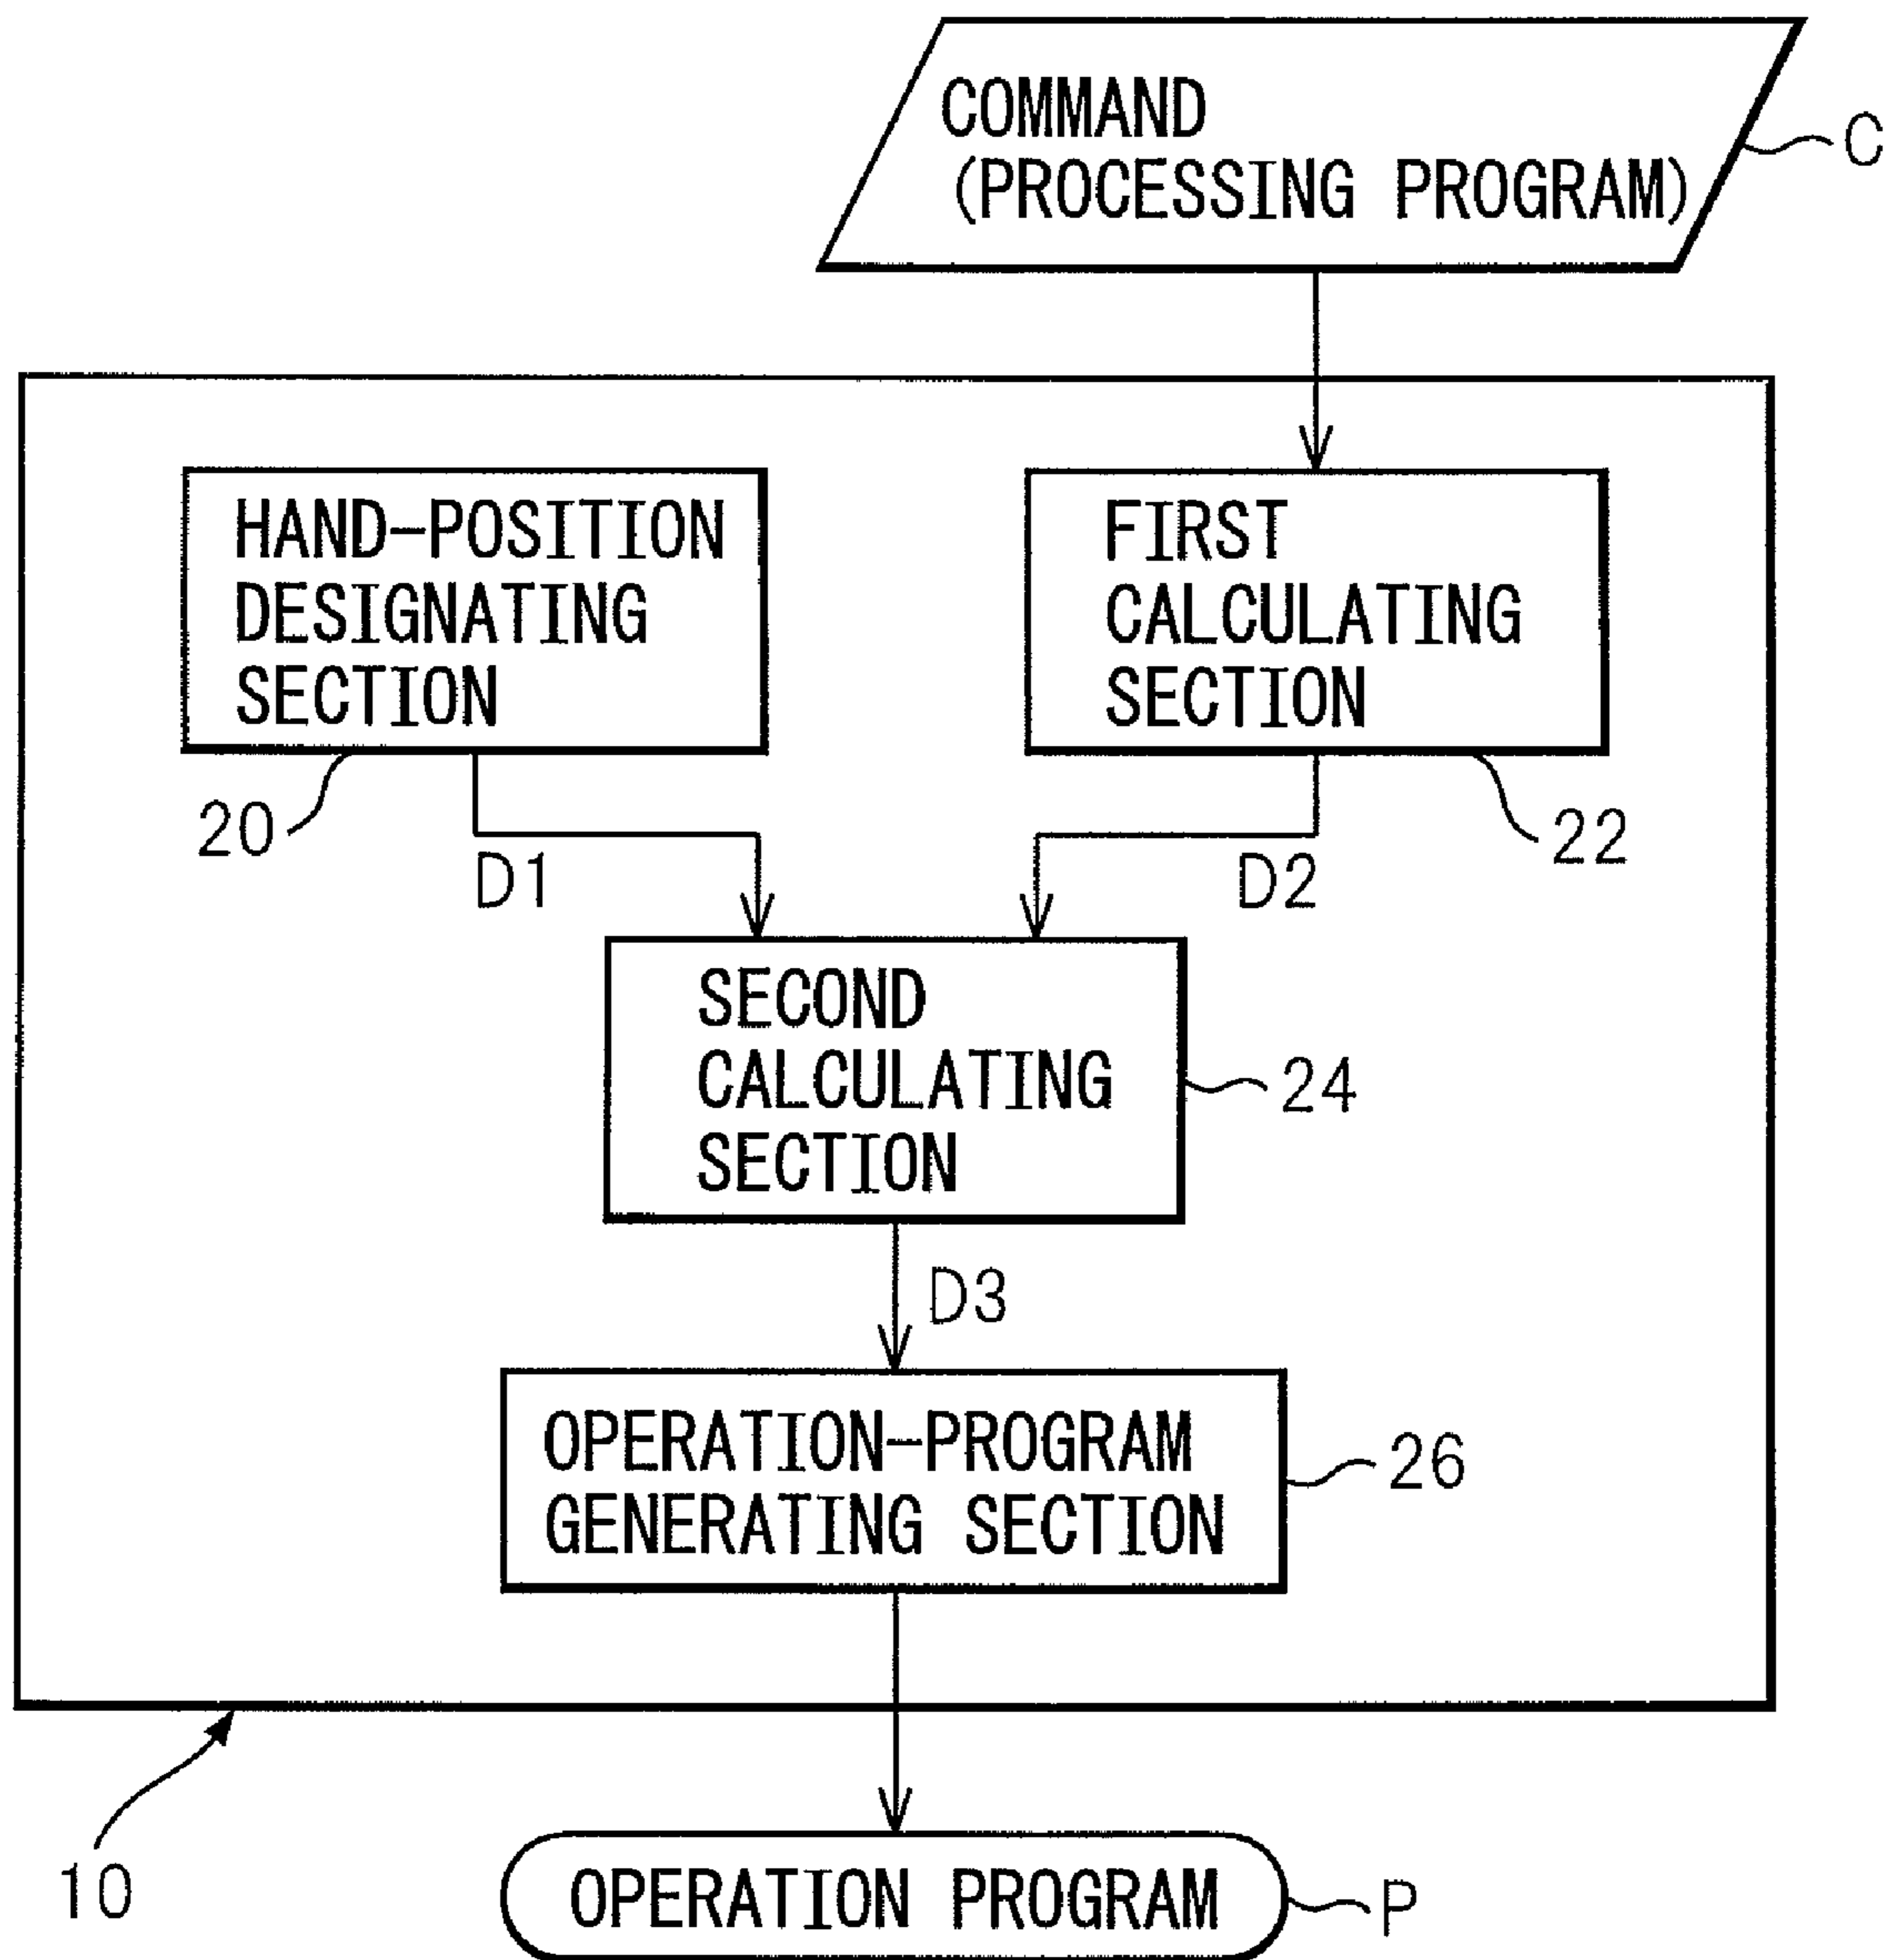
COMMAND (PROCESSING PROGRAM)

C

HAND-POSITION DESIGNATING SECTION

FIRST CALCULATING SECTION

20

D1

D2

22

SECOND CALCULATING SECTION

24

D3

OPERATION-PROGRAM GENERATING SECTION

26

10

OPERATION PROGRAM

P